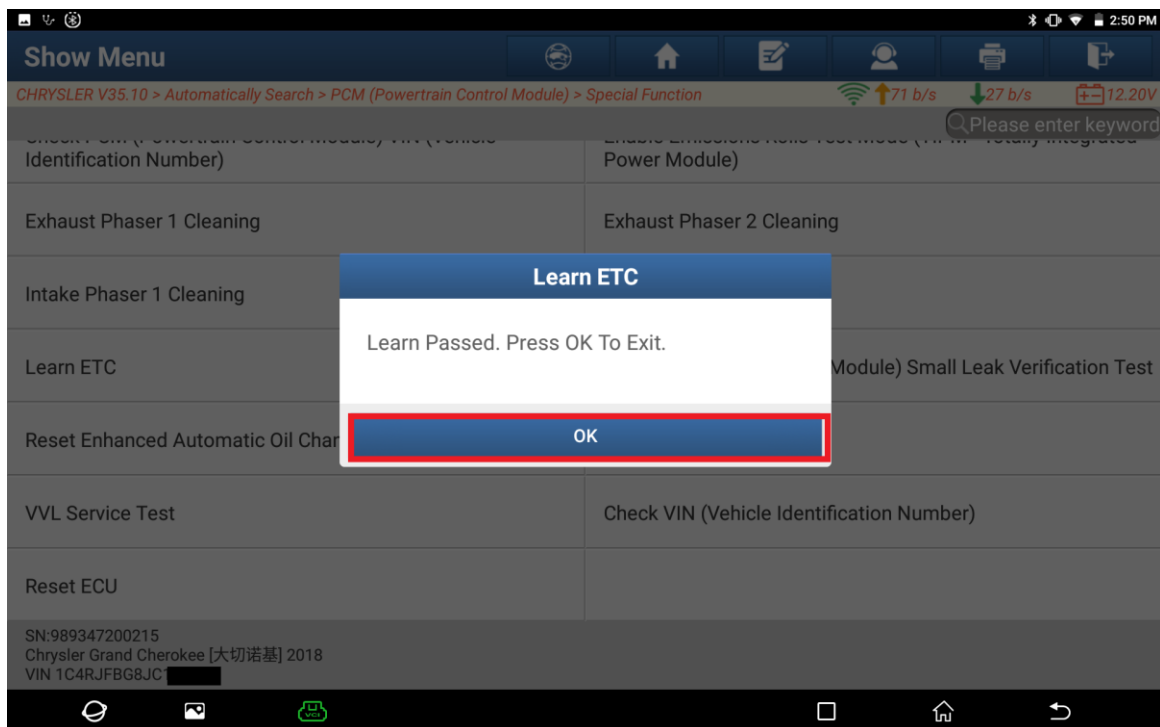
2:50 PM

Show Menu

CHRYSLER V35.10 > Automatically Search > PCM (Powertrain Control Module) > Special Function

71 b/s 27 b/s 12.20V

Please enter keyword

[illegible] Identification Number)

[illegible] Power Module)

Exhaust Phaser 1 Cleaning

Exhaust Phaser 2 Cleaning

Intake Phaser 1 Cleaning

Learn ETC

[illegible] Module) Small Leak Verification Test

Reset Enhanced Automatic Oil Char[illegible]

VVL Service Test

Check VIN (Vehicle Identification Number)

Reset ECU

Learn ETC

Learn Passed. Press OK To Exit.

OK

SN:989347200215
Chrysler Grand Cherokee [大切诺基] 2018
VIN 1C4RJFBG8JC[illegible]